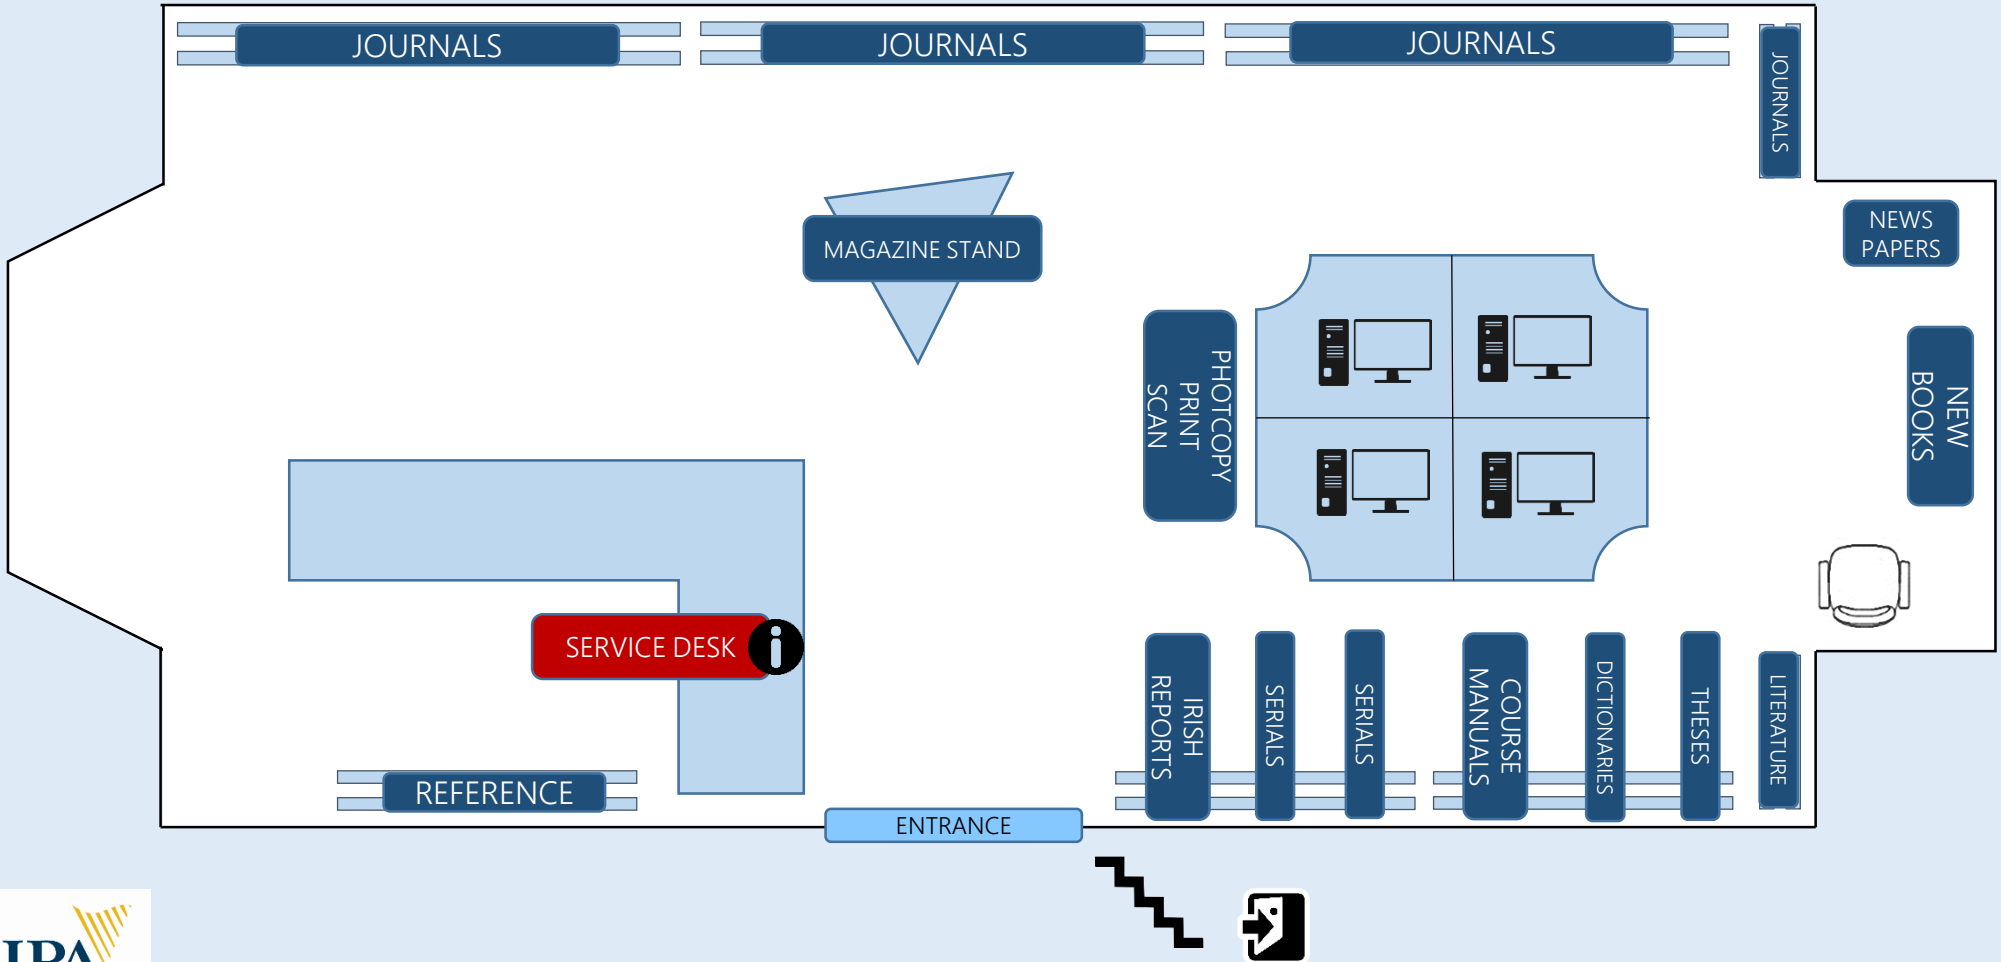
JOURNALS

JOURNALS

JOURNALS

JOURNALS

NEWS PAPERS

MAGAZINE STAND

PHOTOCOPY PRINT SCAN

NEW BOOKS

SERVICE DESK

i

IRISH REPORTS

SERIALS

SERIALS

COURSE MANUALS

DICTIONARIES

THESES

LITERATURE

REFERENCE

ENTRANCE

IPA